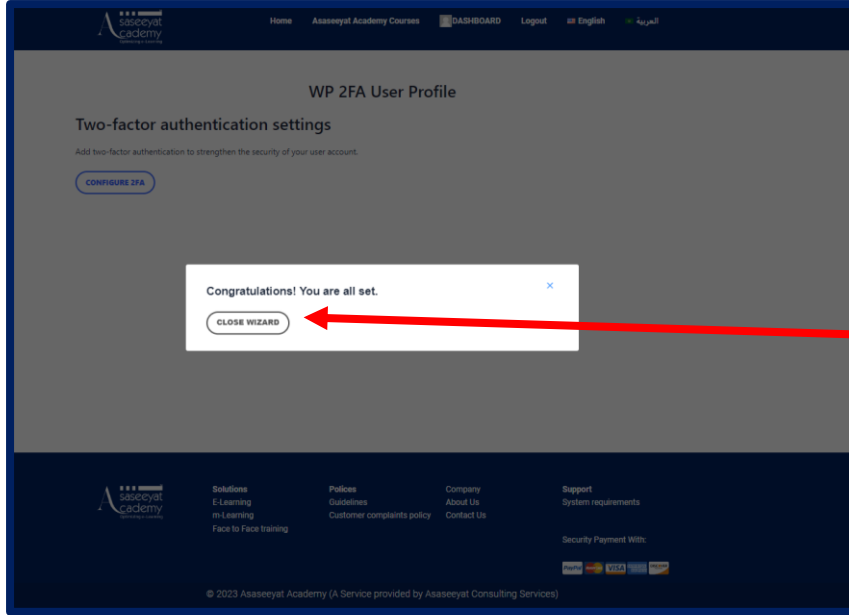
Asaseeyat Academy

Home Asaseeyat Academy Courses DASHBOARD Logout English العربية

WP 2FA User Profile

Two-factor authentication settings

Add two-factor authentication to strengthen the security of your user account.

CONFIGURE 2FA

Congratulations! You are all set.

×

CLOSE WIZARD

Asaseeyat Academy

Solutions
E-Learning
m-Learning
Face to Face training

Polices
Guidelines
Customer complaints policy

Company
About Us
Contact Us

Support
System requirements

Security Payment With:

PayPal VISA

© 2023 Asaseeyat Academy (A Service provided by Asaseeyat Consulting Services)